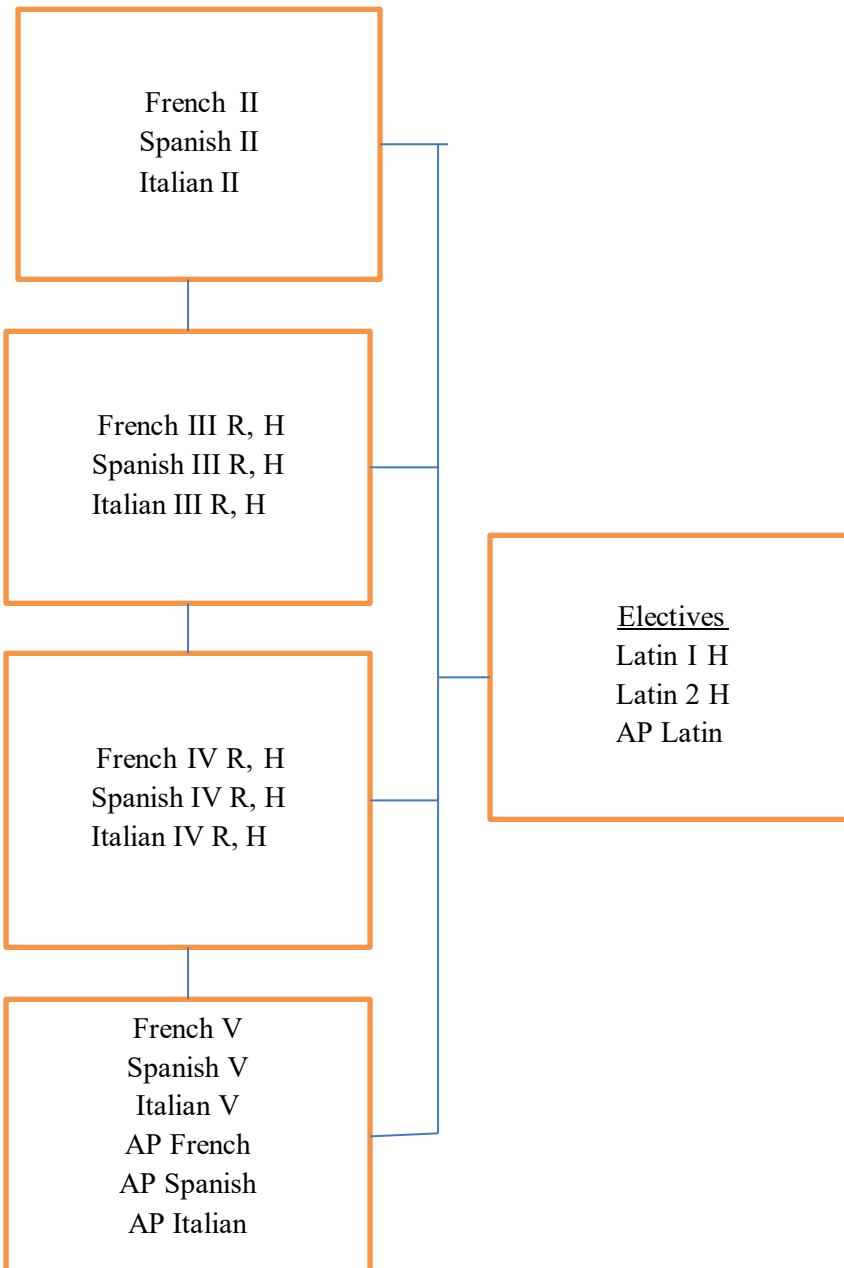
French II
Spanish II
Italian II

French III R, H
Spanish III R, H
Italian III R, H

French IV R, H
Spanish IV R, H
Italian IV R, H

French V
Spanish V
Italian V
AP French
AP Spanish
AP Italian

Electives
Latin I H
Latin 2 H
AP Latin